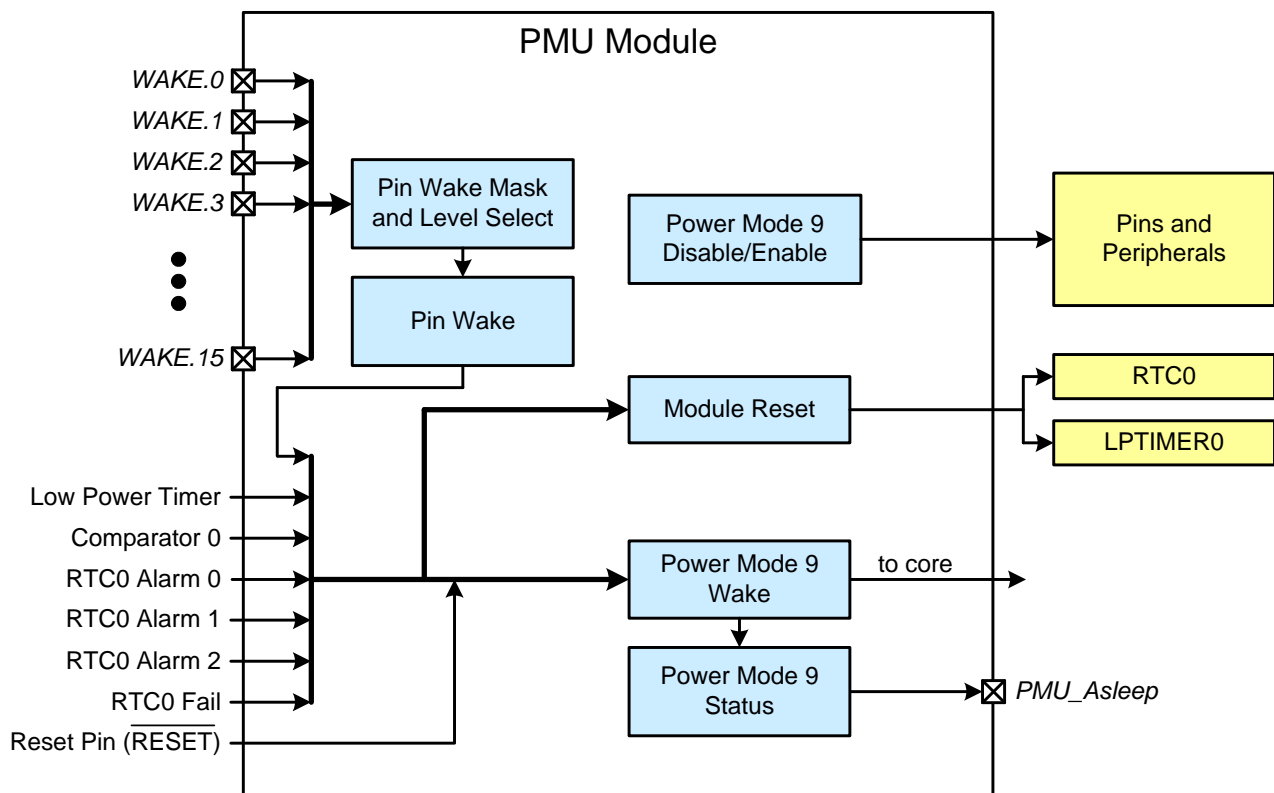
PMU Module

WAKE.0
WAKE.1
WAKE.2
WAKE.3
WAKE.15

Pin Wake Mask and Level Select

Pin Wake

Power Mode 9 Disable/Enable

Pins and Peripherals

Module Reset

RTC0

LPTIMER0

Low Power Timer
Comparator 0
RTC0 Alarm 0
RTC0 Alarm 1
RTC0 Alarm 2
RTC0 Fail
Reset Pin ($\overline{\text{RESET}}$)

Power Mode 9 Wake

to core

Power Mode 9 Status

PMU_Asleep